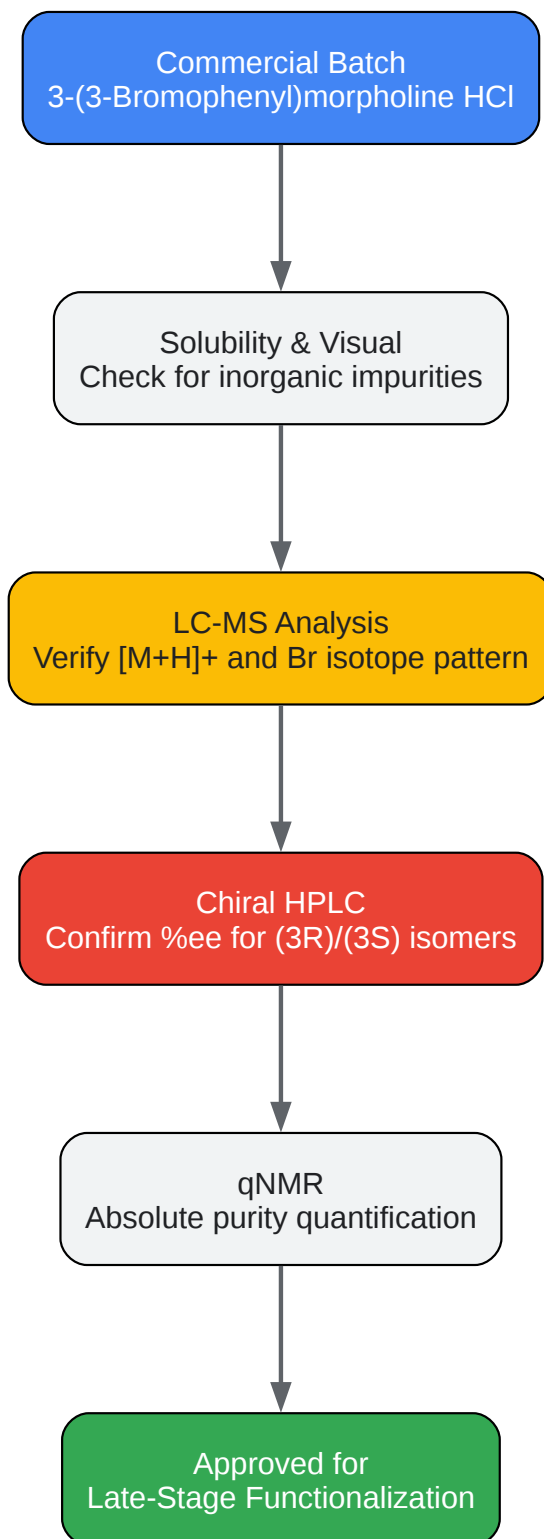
Commercial Batch
3-(3-Bromophenyl)morpholine HCl

Solubility & Visual
Check for inorganic impurities

LC-MS Analysis
Verify [M+H]+ and Br isotope pattern

Chiral HPLC
Confirm %ee for (3R)/(3S) isomers

qNMR
Absolute purity quantification

Approved for
Late-Stage Functionalization